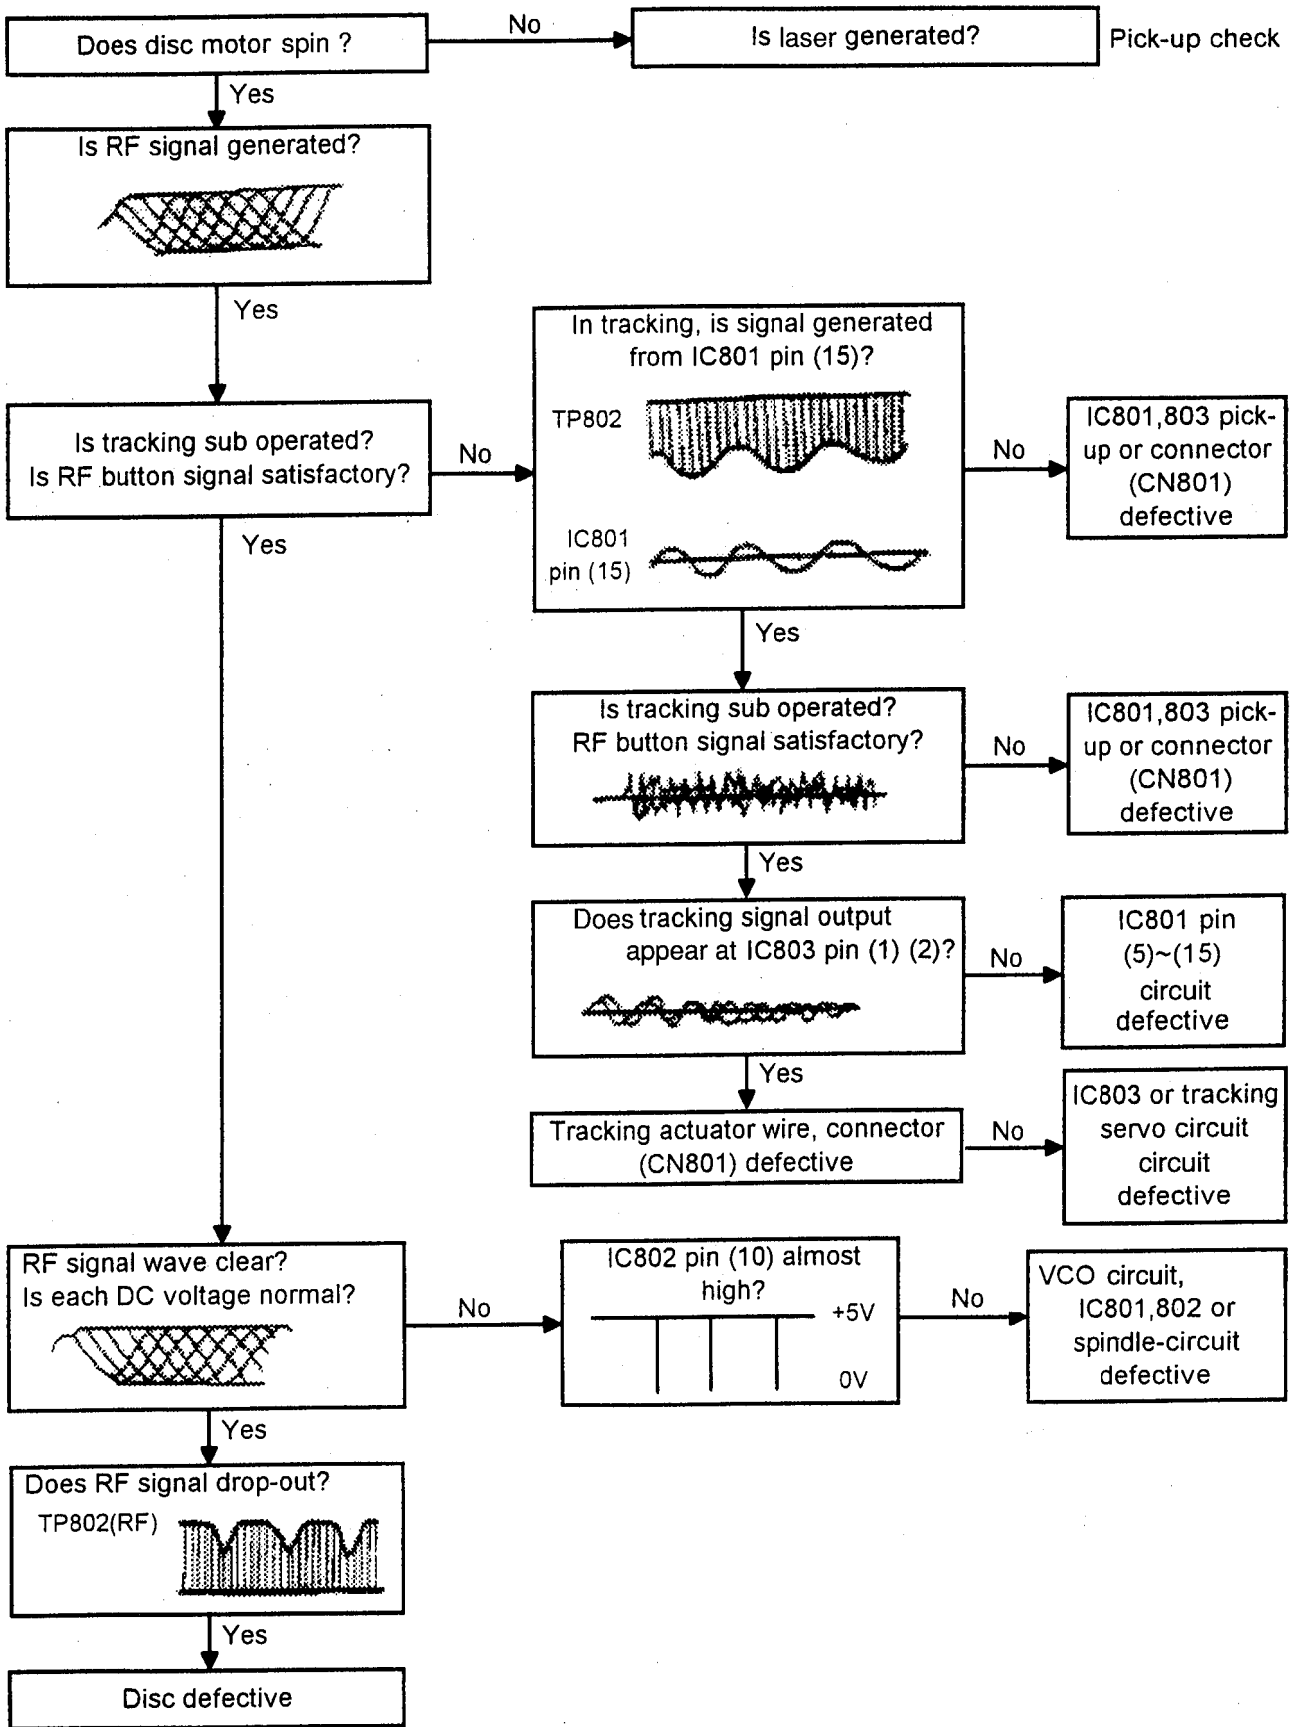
Does disc motor spin ?

No

Is laser generated?

Pick-up check

Yes

Is RF signal generated?

Yes

Is tracking sub operated?
Is RF button signal satisfactory?

No

In tracking, is signal generated from IC801 pin (15)?

TP802

IC801 pin (15)

No

IC801,803 pick-up or connector (CN801) defective

Yes

Yes

Is tracking sub operated?
RF button signal satisfactory?

No

IC801,803 pick-up or connector (CN801) defective

Yes

Does tracking signal output appear at IC803 pin (1) (2)?

No

IC801 pin (5)~(15) circuit defective

Yes

Tracking actuator wire, connector (CN801) defective

No

IC803 or tracking servo circuit circuit defective

RF signal wave clear?
Is each DC voltage normal?

No

IC802 pin (10) almost high?

+5V

0V

No

VCO circuit, IC801,802 or spindle-circuit defective

Yes

Does RF signal drop-out?

TP802(RF)

Yes

Disc defective